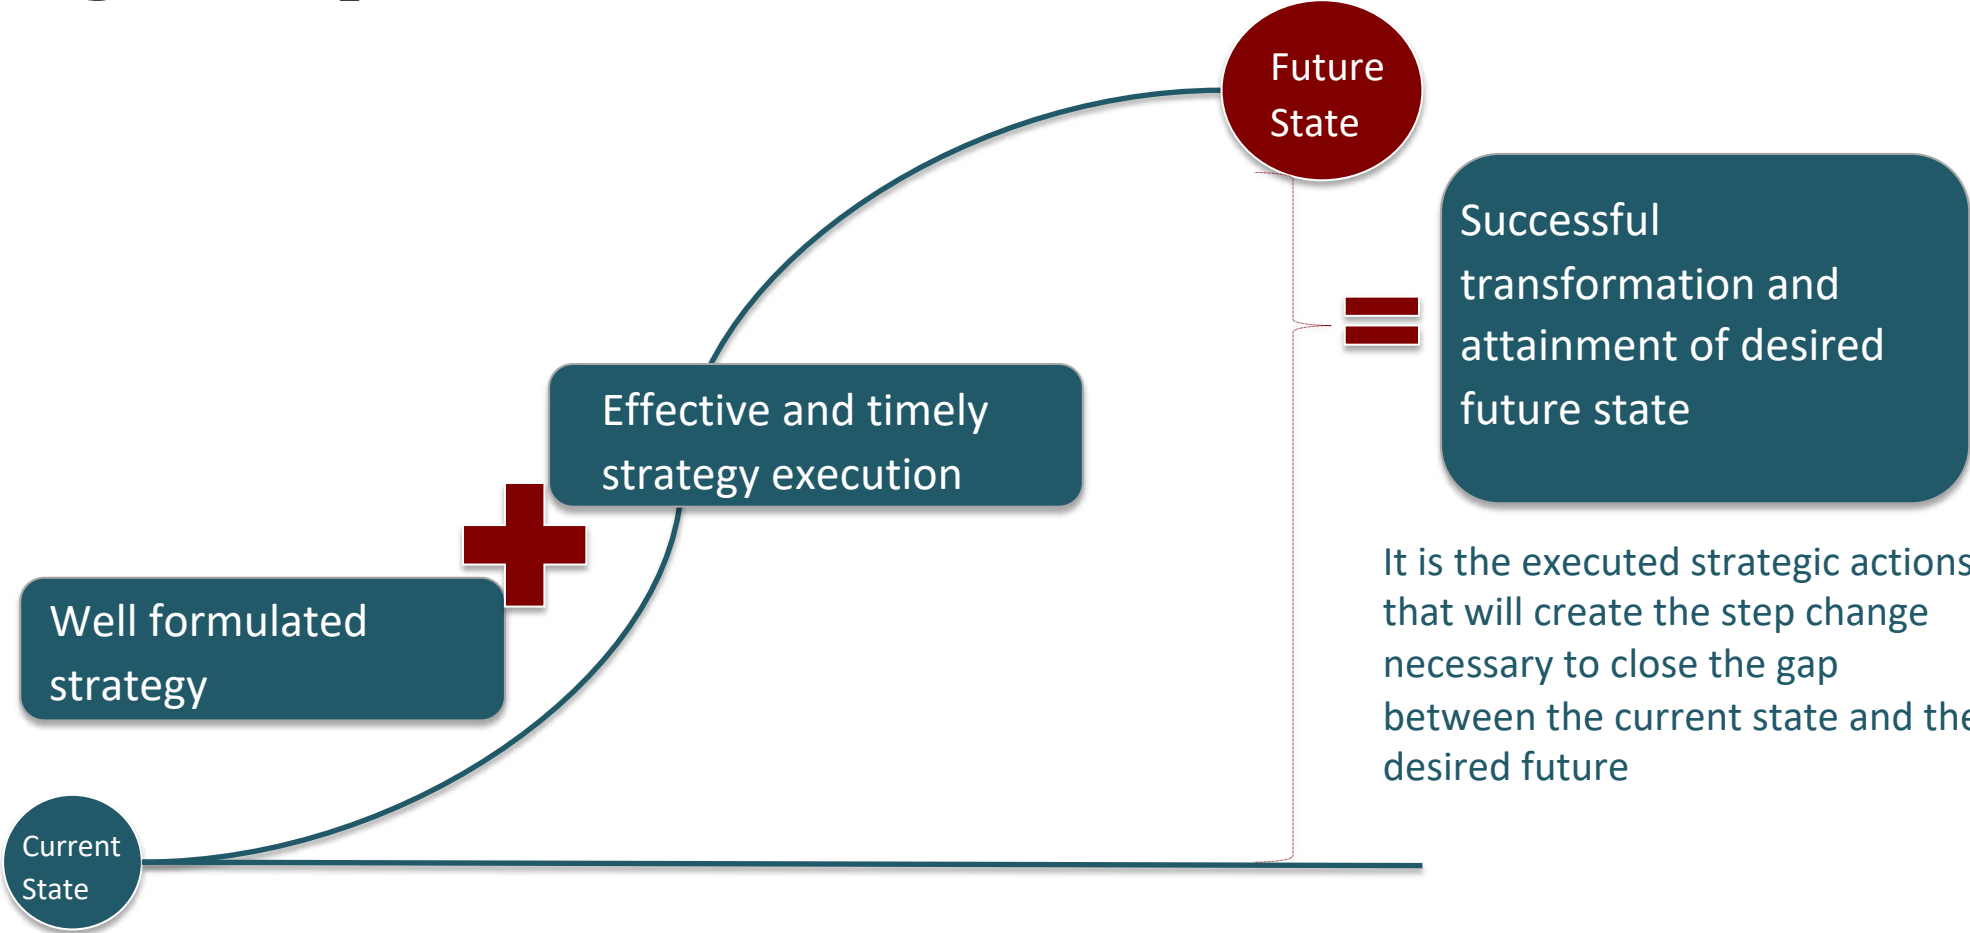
Future State

Successful transformation and attainment of desired future state

Effective and timely strategy execution

It is the executed strategic actions that will create the step change necessary to close the gap between the current state and the desired future

Well formulated strategy

Current State